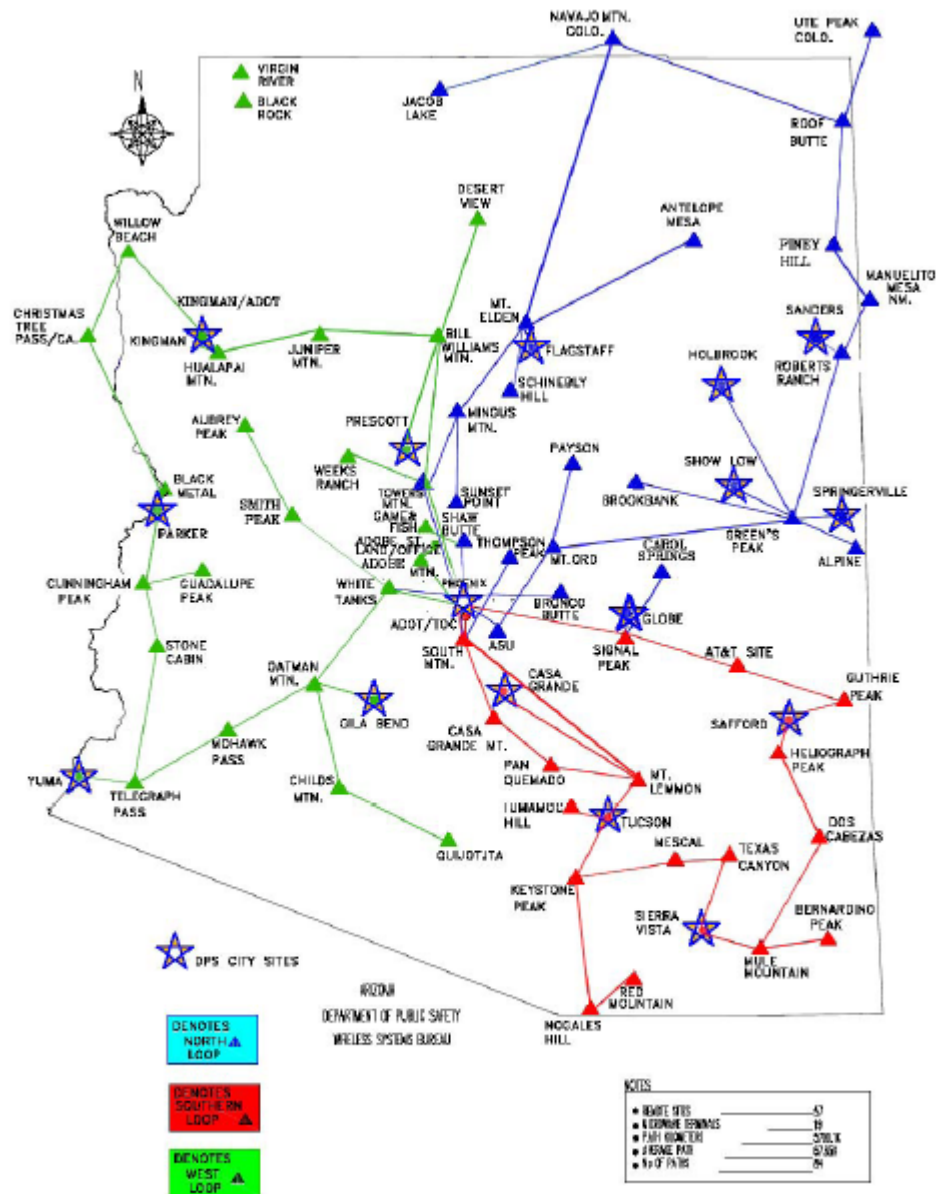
N

VIRGIN RIVER

BLACK ROCK

NAVAJO MTN. COLO.

UTE PEAK COLO.

JACOB LAKE

ROOF BUTTE

DESERT VIEW

ANTELOPE MESA

WILLOW BEACH

PINEY HILL

MANUELITO MESA NM.

CHRISTMAS TREE PASS/CA.

KINGMAN/ADOT

KINGMAN

HUALAPAI MTN.

JUNIPER MTN.

BILL WILLIAMS MTN.

MT. ELDEN

FLAGSTAFF

SANDERS

ROBERTS RANCH

HOLBROOK

SCHNEBLY HILL

AUBREY PEAK

PRESCOTT

MINGUS MTN.

PAYSON

WEEKS RANCH

TOWERS MTN.

SHOW LOW

BLACK METAL

GAME & FISH

SUNSET POINT

SHAW BUTTE

BROOKBANK

SPRINGERVILLE

SMITH PEAK

PARKER

ADOBE ST. LAND/OFFICE ADOBE MTN.

THOMPSON PEAK

GREEN'S PEAK

ALPINE

MT. ORD

CAROL SPRINGS

CUNNINGHAM PEAK

GUADALUPE PEAK

WHITE TANKS

PHOENIX

BRONCO BUTTE

GLOBE

ADOT/TOC

ASU

SOUTH MTN.

SIGNAL PEAK

AT&T SITE

STONE CABIN

OATMAN MTN.

CASA GRANDE

GUTHRIE PEAK

GILA BEND

SAFFORD

CASA GRANDE MT.

HELIOGRAPH PEAK

MOHAWK PASS

PAN QUEMADO

MT. LEMMON

YUMA

TELEGRAPH PASS

CHILDS MTN.

TUMAMOC HILL

TUCSON

DOS CABEZAS

MESCAL

TEXAS CANYON

QUIJOTOA

KEYSTONE PEAK

SIERRA VISTA

BERNARDINO PEAK

MULE MOUNTAIN

DPS CITY SITES

ARIZONA
DEPARTMENT OF PUBLIC SAFETY
WIRELESS SYSTEMS BUREAU

RED MOUNTAIN

NOGALES HILL

DENOTES NORTH LOOP

DENOTES SOUTHERN LOOP

DENOTES WEST LOOP

NOTES
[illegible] 67
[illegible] 19
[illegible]
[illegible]
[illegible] 84